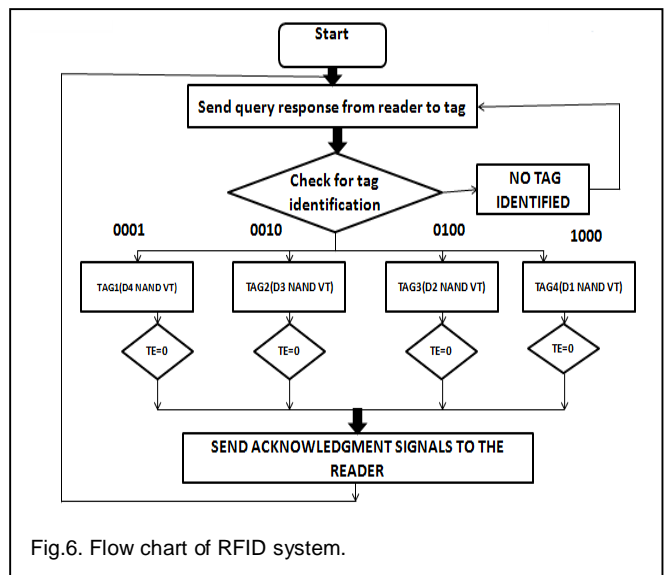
Start

Send query response from reader to tag

Check for tag identification

NO TAG IDENTIFIED

0001

0010

0100

1000

TAG1(D4 NAND VT)

TAG2(D3 NAND VT)

TAG3(D2 NAND VT)

TAG4(D1 NAND VT)

TE=0

TE=0

TE=0

TE=0

SEND ACKNOWLEDGMENT SIGNALS TO THE READER

Fig.6. Flow chart of RFID system.